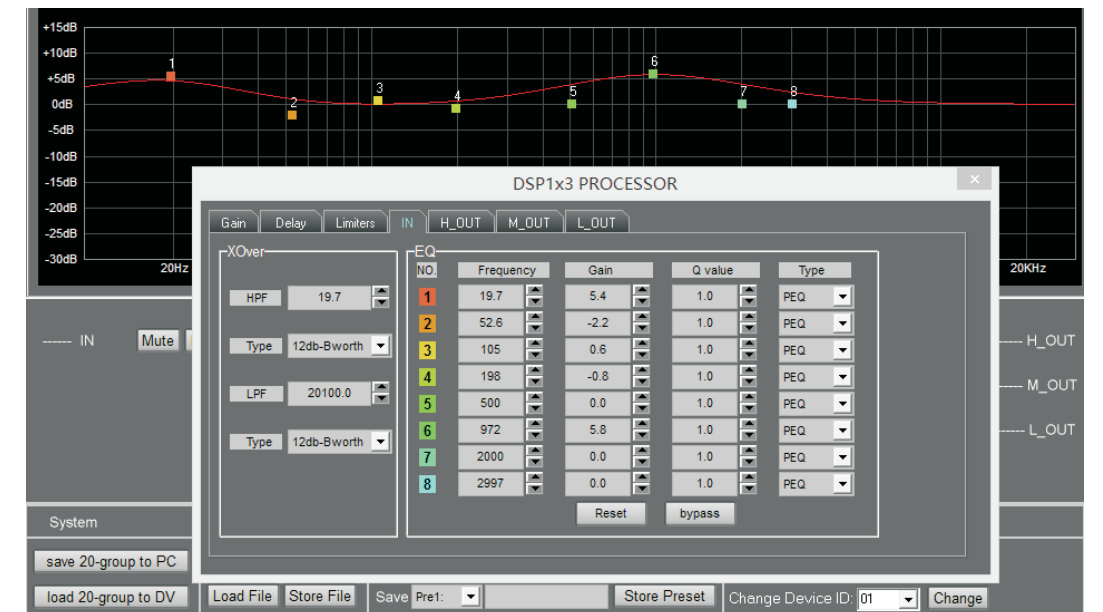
+15dB
+10dB
+5dB
0dB
-5dB
-10dB
-15dB
-20dB
-25dB
-30dB
20Hz
20KHz
1 2 3 4 5 6 7 8

------ IN
Mute

H_OUT
M_OUT
L_OUT

DSP1x3 PROCESSOR

Gain | Delay | Limiters | IN | H_OUT | M_OUT | L_OUT

XOver
HPF 19.7
Type 12db-Bworth
LPF 20100.0
Type 12db-Bworth

EQ

| NO. | Frequency | Gain | Q value | Type |
|---|---|---|---|---|
| 1 | 19.7 | 5.4 | 1.0 | PEQ |
| 2 | 52.6 | -2.2 | 1.0 | PEQ |
| 3 | 105 | 0.6 | 1.0 | PEQ |
| 4 | 198 | -0.8 | 1.0 | PEQ |
| 5 | 500 | 0.0 | 1.0 | PEQ |
| 6 | 972 | 5.8 | 1.0 | PEQ |
| 7 | 2000 | 0.0 | 1.0 | PEQ |
| 8 | 2997 | 0.0 | 1.0 | PEQ |

Reset
bypass

System
save 20-group to PC
load 20-group to DV
Load File
Store File
Save Pre1:
Store Preset
Change Device ID: 01
Change